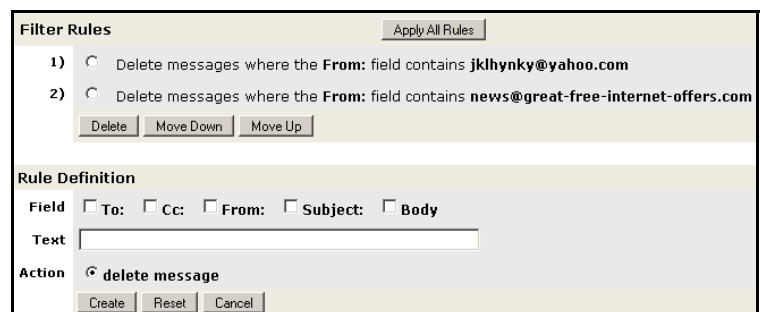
Filter Rules

Apply All Rules

1) Delete messages where the From: field contains jklhynky@yahoo.com

2) Delete messages where the From: field contains news@great-free-internet-offers.com

Delete | Move Down | Move Up

Rule Definition

Field To: Cc: From: Subject: Body

Text

Action delete message

Create | Reset | Cancel